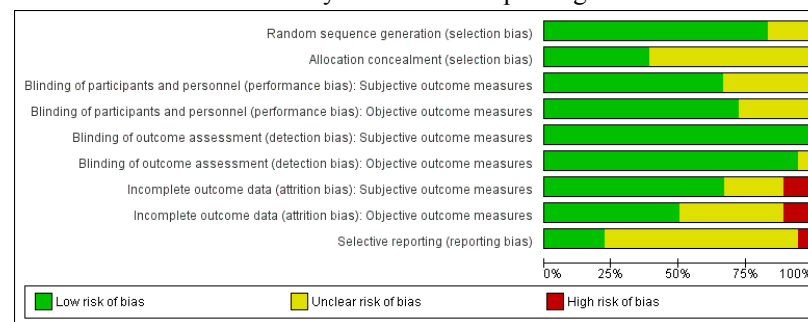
Random sequence generation (selection bias)
Allocation concealment (selection bias)
Blinding of participants and personnel (performance bias): Subjective outcome measures
Blinding of participants and personnel (performance bias): Objective outcome measures
Blinding of outcome assessment (detection bias): Subjective outcome measures
Blinding of outcome assessment (detection bias): Objective outcome measures
Incomplete outcome data (attrition bias): Subjective outcome measures
Incomplete outcome data (attrition bias): Objective outcome measures
Selective reporting (reporting bias)

0% 25% 50% 75% 100%

Low risk of bias
Unclear risk of bias
High risk of bias